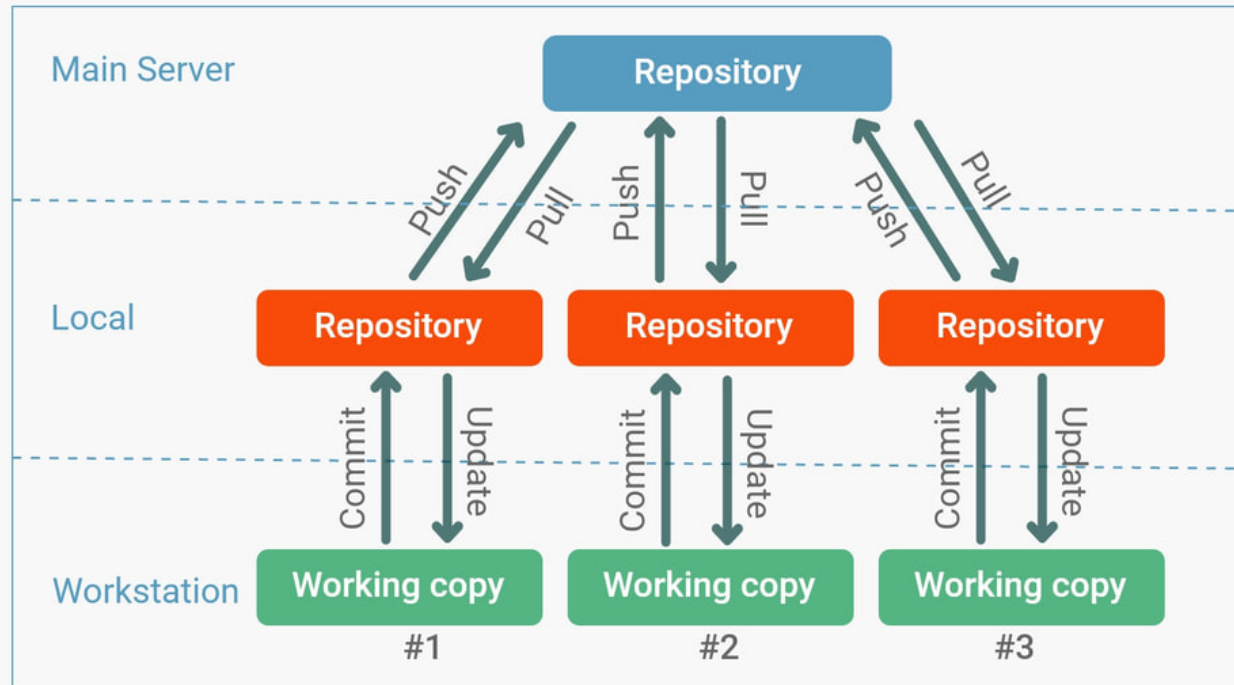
Main Server

Repository

Push

Pull

Push

Pull

Push

Pull

Local

Repository

Repository

Repository

Commit

Update

Commit

Update

Commit

Update

Workstation

Working copy

Working copy

Working copy

#1

#2

#3